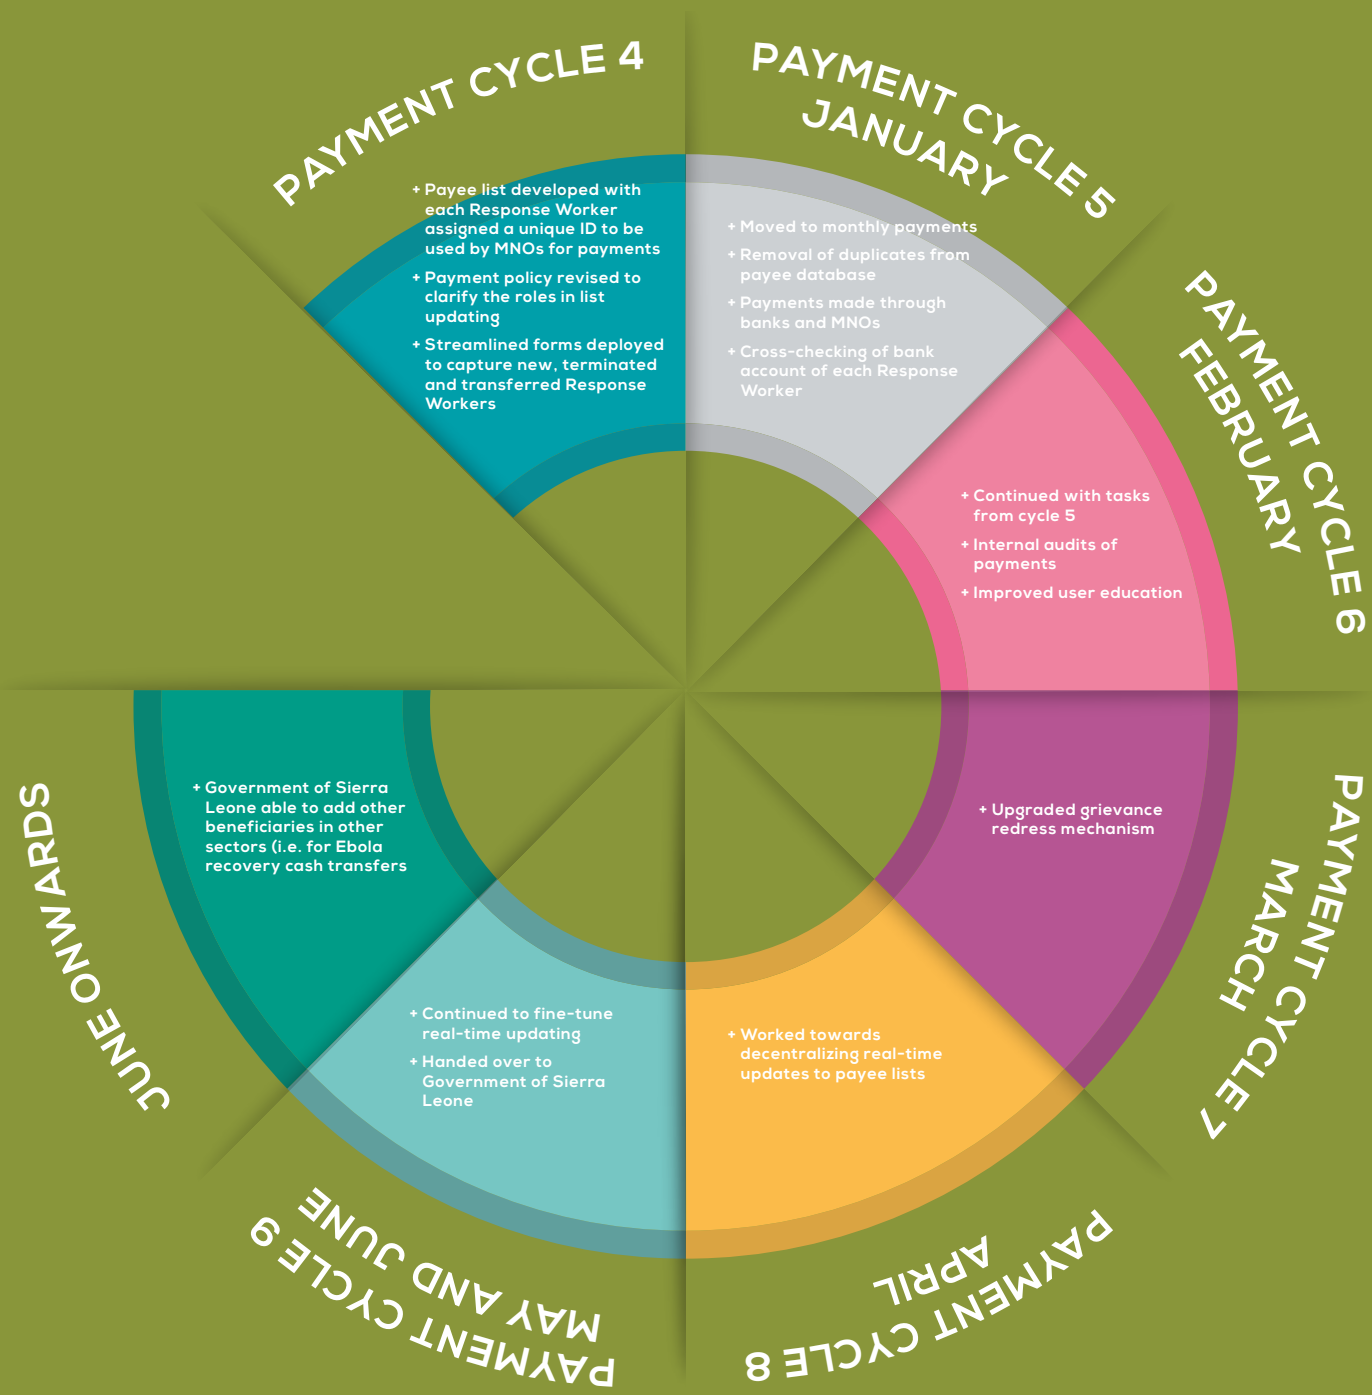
PAYMENT CYCLE 4

+ Payee list developed with each Response Worker assigned a unique ID to be used by MNOs for payments

+ Payment policy revised to clarify the roles in list updating

+ Streamlined forms deployed to capture new, terminated and transferred Response Workers

PAYMENT CYCLE 5
JANUARY

+ Moved to monthly payments

+ Removal of duplicates from payee database

+ Payments made through banks and MNOs

+ Cross-checking of bank account of each Response Worker

PAYMENT CYCLE 6
FEBRUARY

+ Continued with tasks from cycle 5

+ Internal audits of payments

+ Improved user education

PAYMENT CYCLE 7
MARCH

+ Upgraded grievance redress mechanism

PAYMENT CYCLE 8
APRIL

+ Worked towards decentralizing real-time updates to payee lists

PAYMENT CYCLE 9
MAY AND JUNE

+ Continued to fine-tune real-time updating

+ Handed over to Government of Sierra Leone

JUNE ONWARDS

+ Government of Sierra Leone able to add other beneficiaries in other sectors (i.e. for Ebola recovery cash transfers